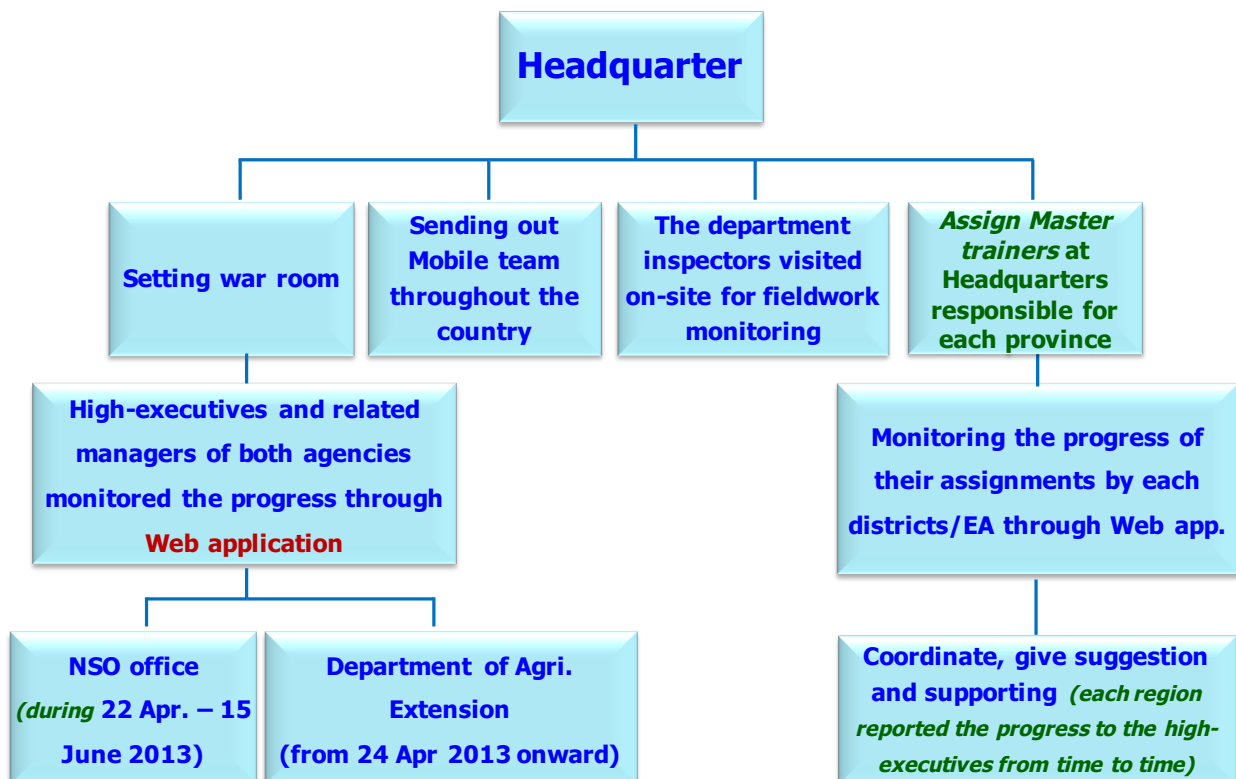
Headquarter

Setting war room

Sending out Mobile team throughout the country

The department inspectors visited on-site for fieldwork monitoring

Assign Master trainers at Headquarters responsible for each province

High-executives and related managers of both agencies monitored the progress through Web application

NSO office (during 22 Apr. – 15 June 2013)

Department of Agri. Extension (from 24 Apr 2013 onward)

Monitoring the progress of their assignments by each districts/EA through Web app.

Coordinate, give suggestion and supporting (each region reported the progress to the high-executives from time to time)